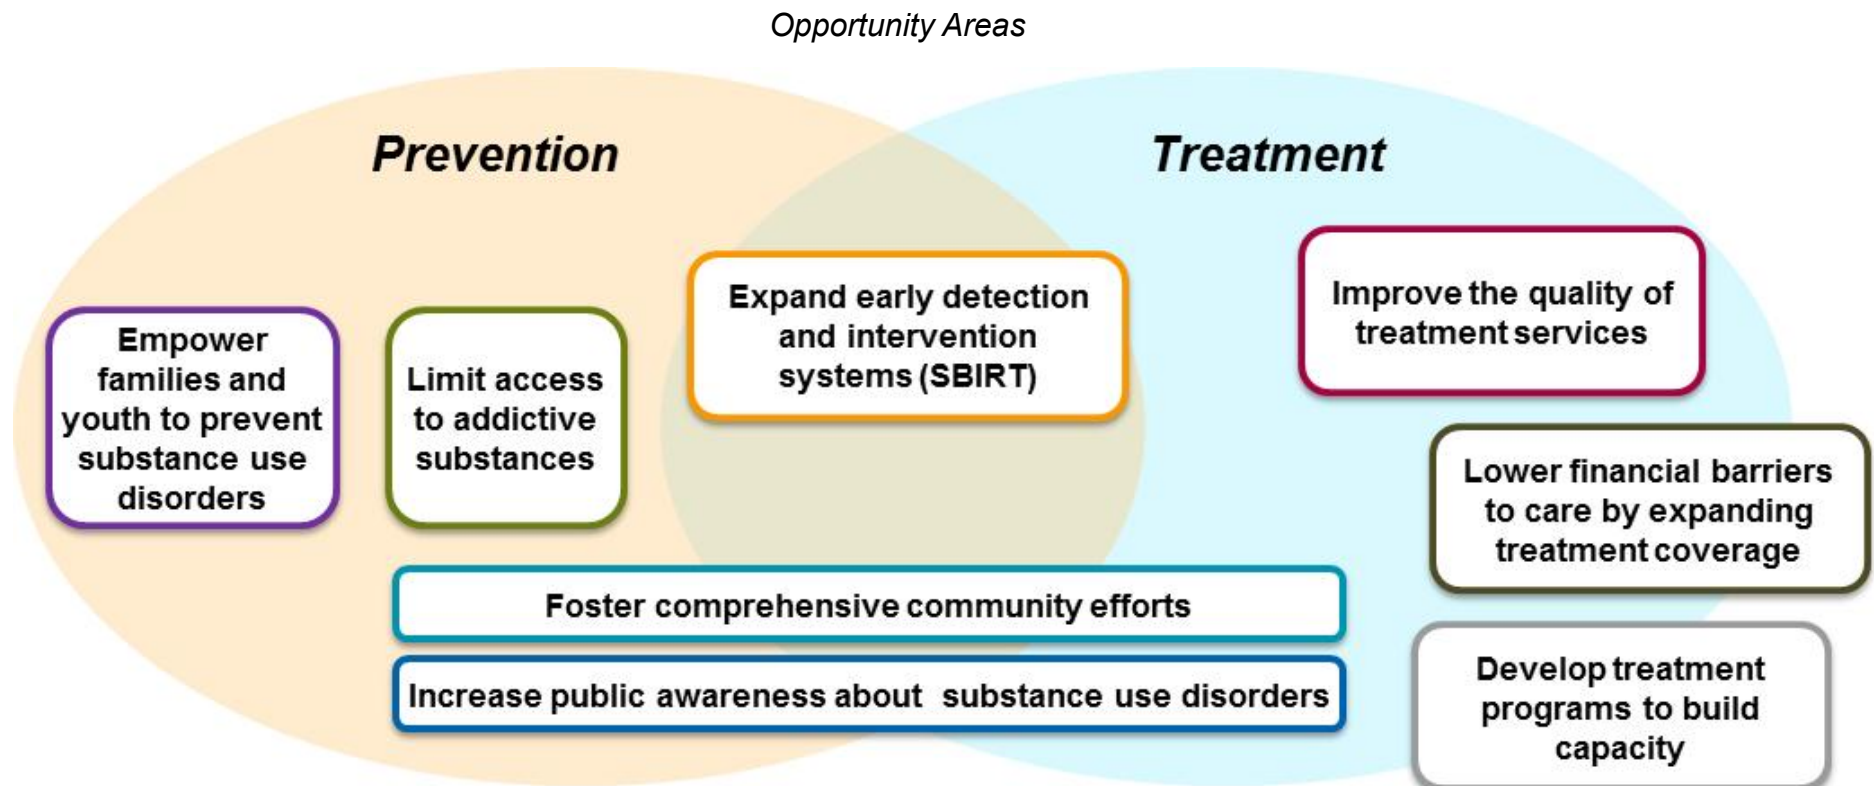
Opportunity Areas

Prevention

Treatment

Empower families and youth to prevent substance use disorders

Limit access to addictive substances

Expand early detection and intervention systems (SBIRT)

Improve the quality of treatment services

Lower financial barriers to care by expanding treatment coverage

Foster comprehensive community efforts

Increase public awareness about substance use disorders

Develop treatment programs to build capacity